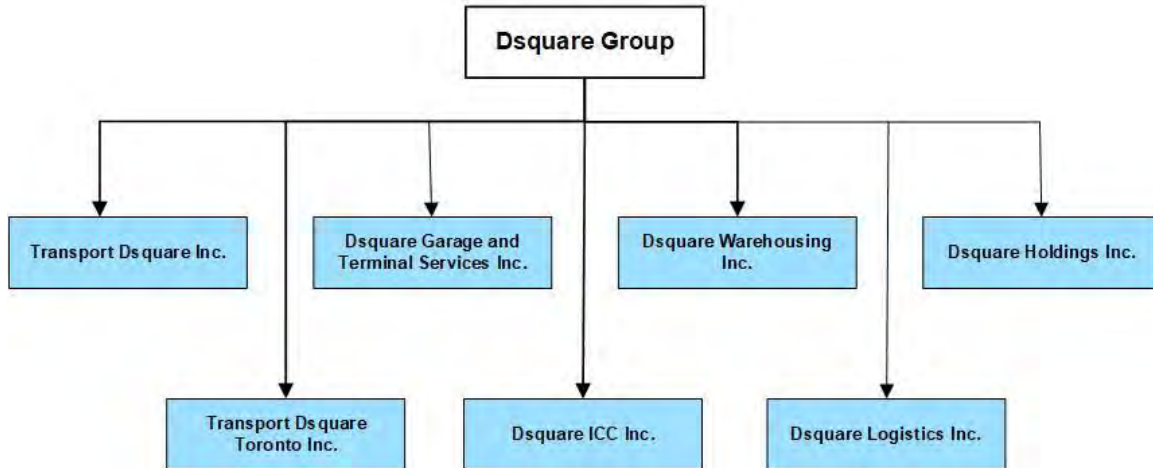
Dsquare Group

Transport Dsquare Inc.

Dsquare Garage and Terminal Services Inc.

Dsquare Warehousing Inc.

Dsquare Holdings Inc.

Transport Dsquare Toronto Inc.

Dsquare ICC Inc.

Dsquare Logistics Inc.